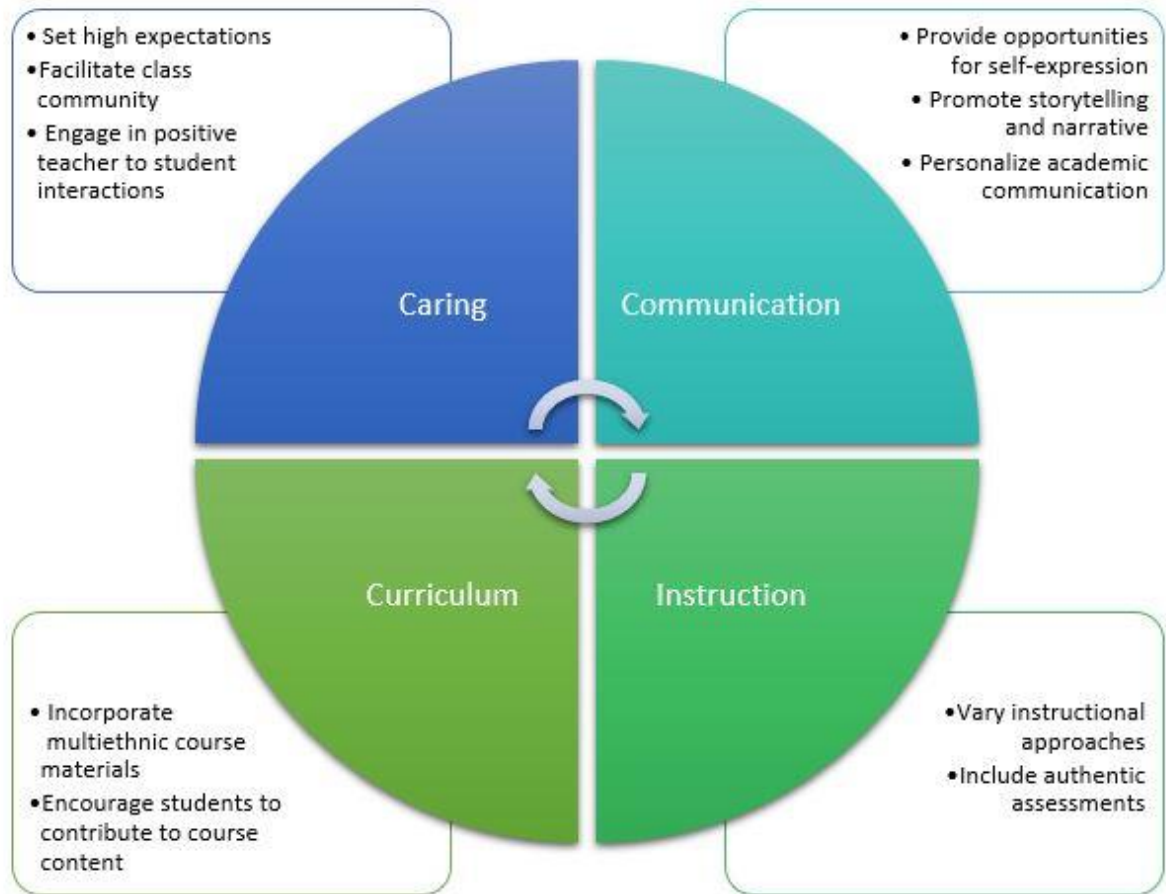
• Set high expectations
• Facilitate class community
• Engage in positive teacher to student interactions

• Provide opportunities for self-expression
• Promote storytelling and narrative
• Personalize academic communication

Caring

Communication

Curriculum

Instruction

• Incorporate multiethnic course materials
• Encourage students to contribute to course content

• Vary instructional approaches
• Include authentic assessments